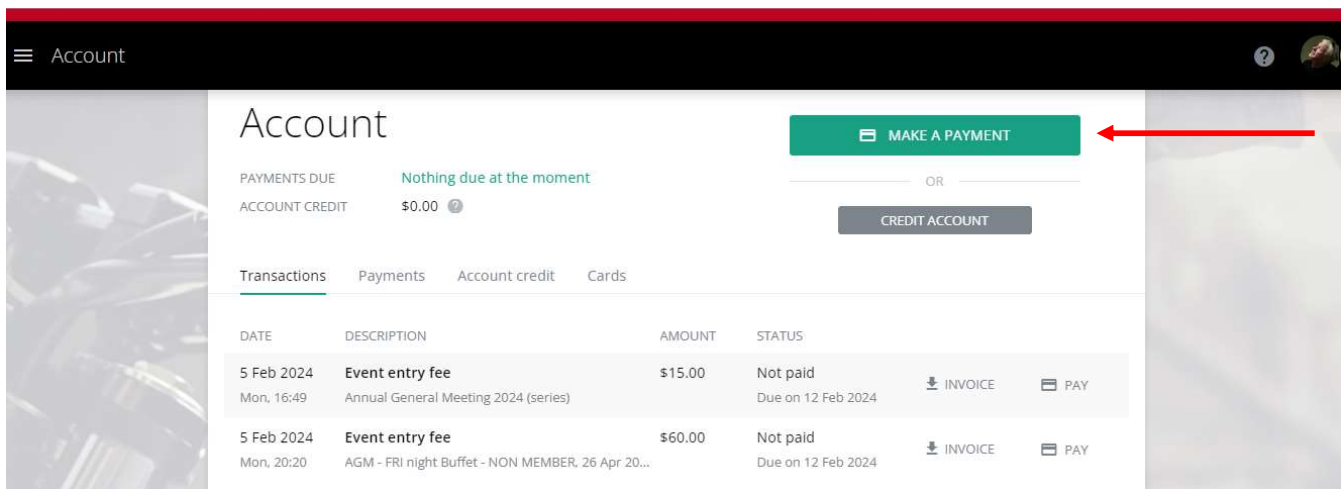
Account

Account

PAYMENTS DUE Nothing due at the moment
ACCOUNT CREDIT $0.00

MAKE A PAYMENT

OR

CREDIT ACCOUNT

Transactions Payments Account credit Cards

| DATE | DESCRIPTION | AMOUNT | STATUS | | |
|---|---|---|---|---|---|
| 5 Feb 2024 Mon, 16:49 | Event entry fee Annual General Meeting 2024 (series) | $15.00 | Not paid Due on 12 Feb 2024 | INVOICE | PAY |
| 5 Feb 2024 Mon, 20:20 | Event entry fee AGM - FRI night Buffet - NON MEMBER, 26 Apr 20... | $60.00 | Not paid Due on 12 Feb 2024 | INVOICE | PAY |